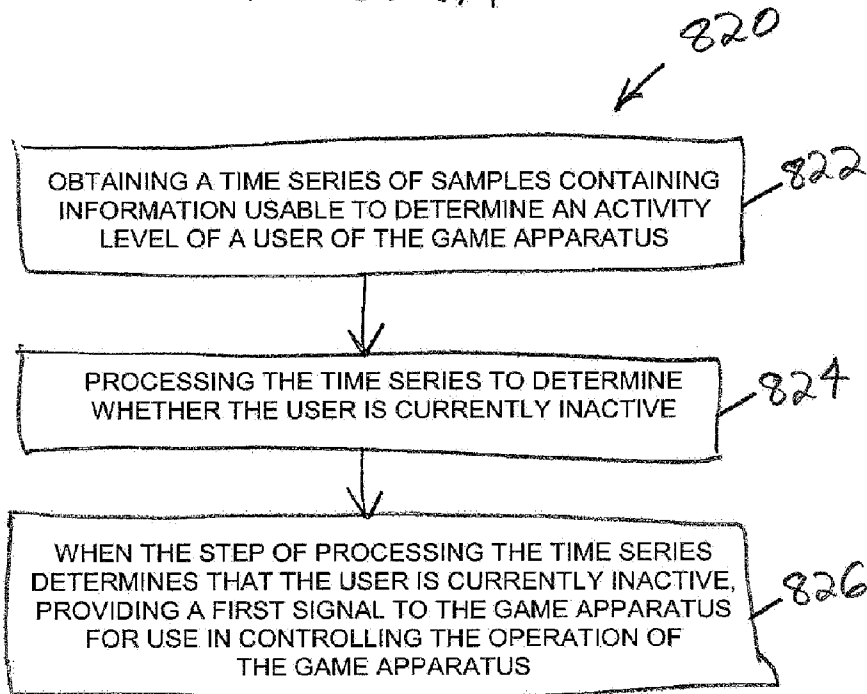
820

OBTAINING A TIME SERIES OF SAMPLES CONTAINING INFORMATION USABLE TO DETERMINE AN ACTIVITY LEVEL OF A USER OF THE GAME APPARATUS

822

PROCESSING THE TIME SERIES TO DETERMINE WHETHER THE USER IS CURRENTLY INACTIVE

824

WHEN THE STEP OF PROCESSING THE TIME SERIES DETERMINES THAT THE USER IS CURRENTLY INACTIVE, PROVIDING A FIRST SIGNAL TO THE GAME APPARATUS FOR USE IN CONTROLLING THE OPERATION OF THE GAME APPARATUS

826